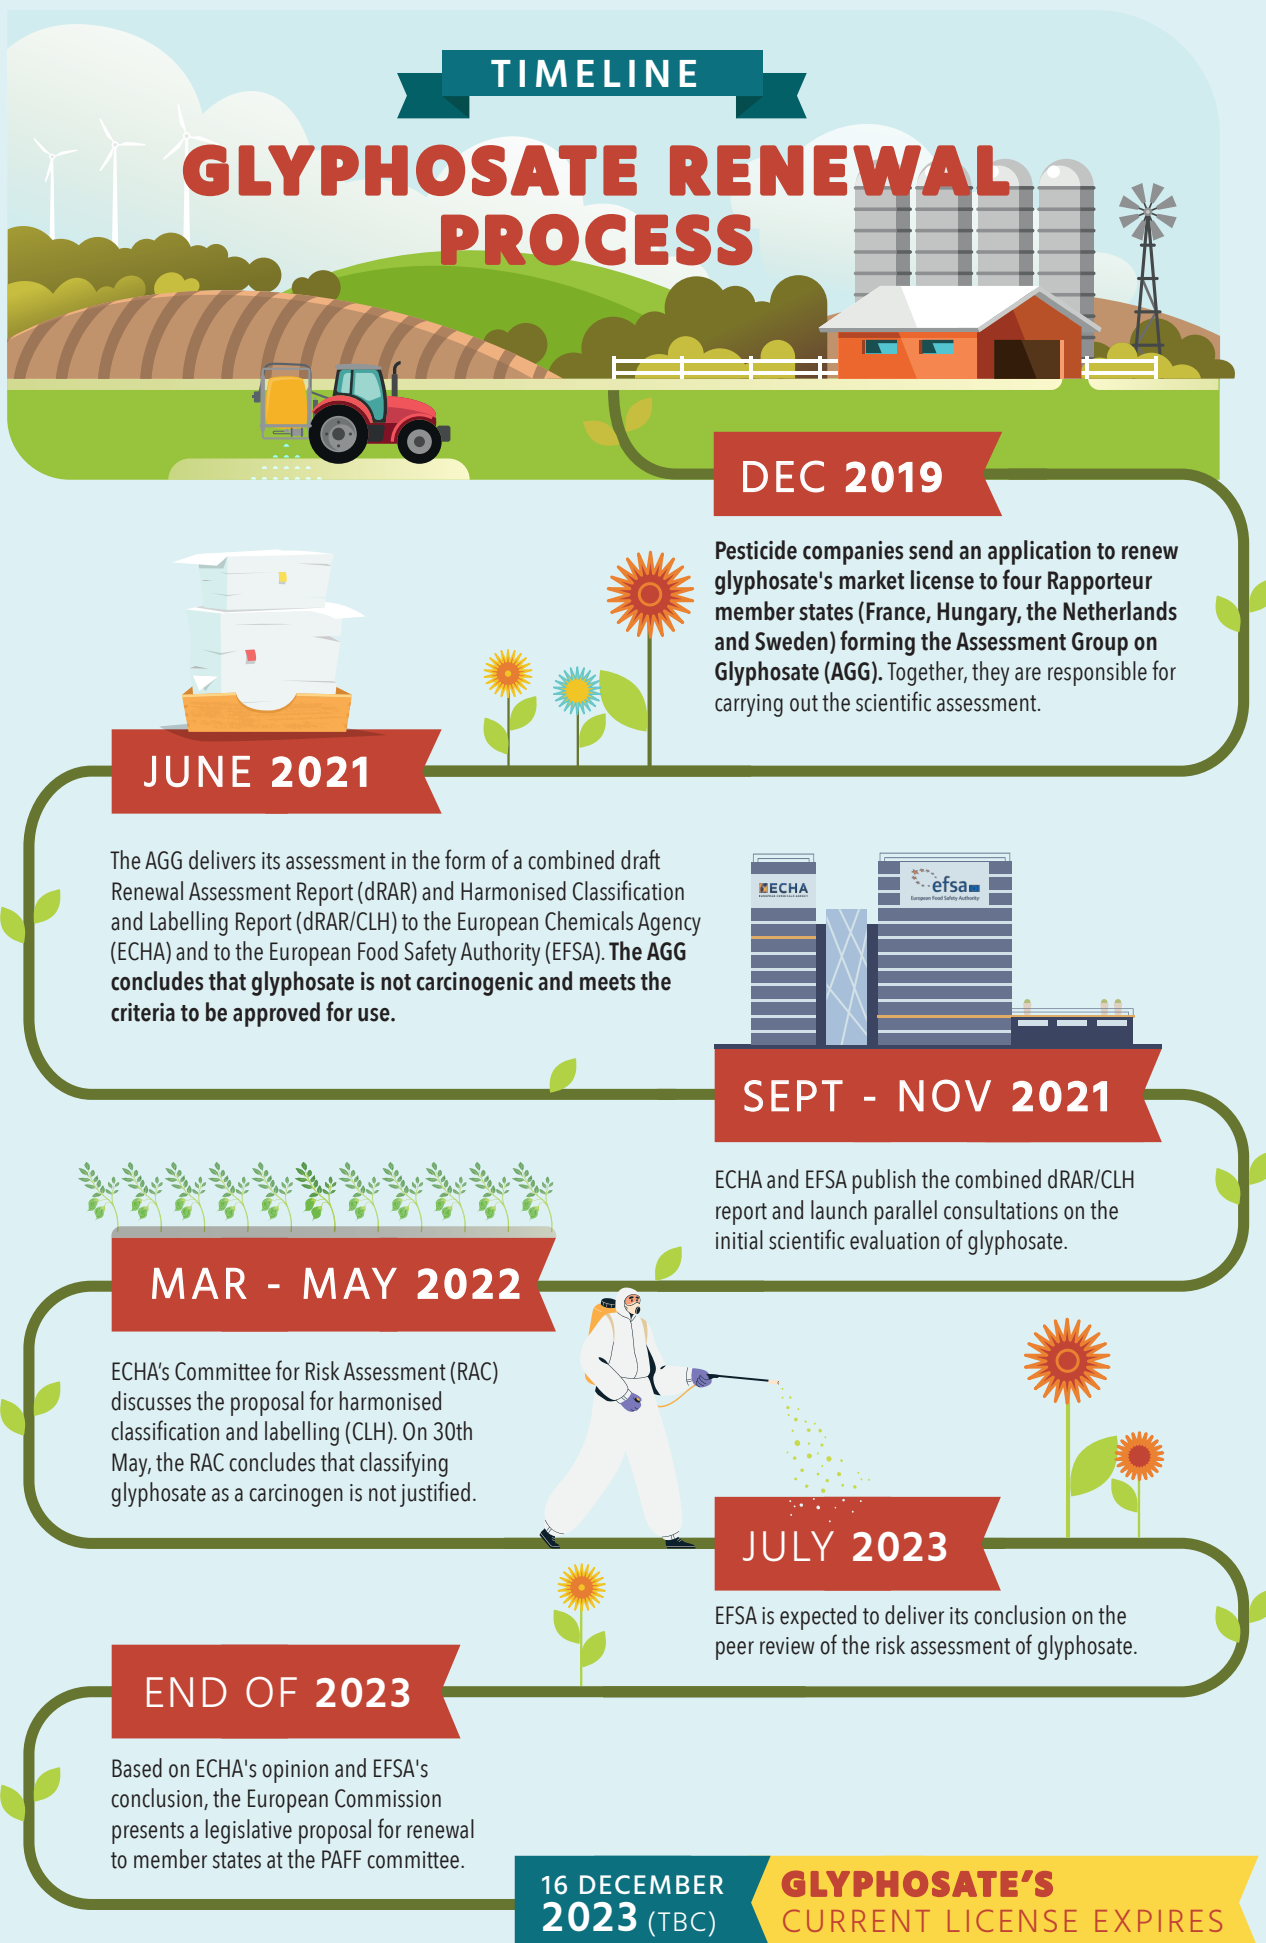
TIMELINE

GLYPHOSATE RENEWAL PROCESS

DEC 2019

Pesticide companies send an application to renew glyphosate's market license to four Rapporteur member states (France, Hungary, the Netherlands and Sweden) forming the Assessment Group on Glyphosate (AGG). Together, they are responsible for carrying out the scientific assessment.

JUNE 2021

The AGG delivers its assessment in the form of a combined draft Renewal Assessment Report (dRAR) and Harmonised Classification and Labelling Report (dRAR/CLH) to the European Chemicals Agency (ECHA) and to the European Food Safety Authority (EFSA). The AGG concludes that glyphosate is not carcinogenic and meets the criteria to be approved for use.

ECHA

efsa
European Food Safety Authority

SEPT - NOV 2021

ECHA and EFSA publish the combined dRAR/CLH report and launch parallel consultations on the initial scientific evaluation of glyphosate.

MAR - MAY 2022

ECHA's Committee for Risk Assessment (RAC) discusses the proposal for harmonised classification and labelling (CLH). On 30th May, the RAC concludes that classifying glyphosate as a carcinogen is not justified.

JULY 2023

EFSA is expected to deliver its conclusion on the peer review of the risk assessment of glyphosate.

END OF 2023

Based on ECHA's opinion and EFSA's conclusion, the European Commission presents a legislative proposal for renewal to member states at the PAFF committee.

16 DECEMBER 2023 (TBC)

GLYPHOSATE'S CURRENT LICENSE EXPIRES